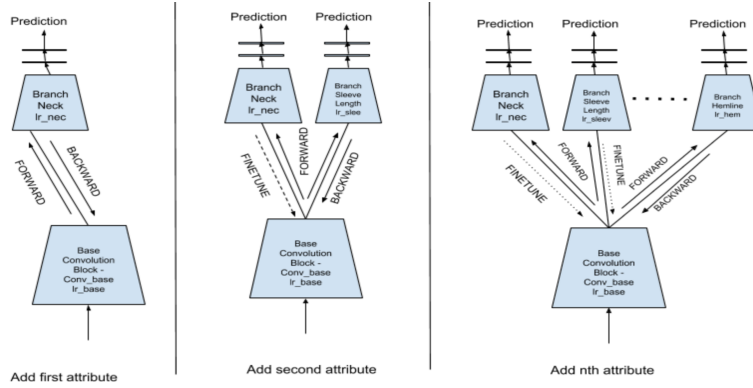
Prediction

Branch Neck lr_nec

FORWARD

BACKWARD

Base Convolution Block - Conv_base lr_base

Add first attribute

Prediction

Prediction

Branch Neck lr_nec

Branch Sleeve Length lr_slee

FINETUNE

FORWARD

BACKWARD

Base Convolution Block - Conv_base lr_base

Add second attribute

Prediction

Prediction

Prediction

Branch Neck lr_nec

Branch Sleeve Length lr_sleev

Branch Hemline lr_hem

FINETUNE

FORWARD

FINETUNE

FORWARD

BACKWARD

Base Convolution Block - Conv_base lr_base

Add nth attribute